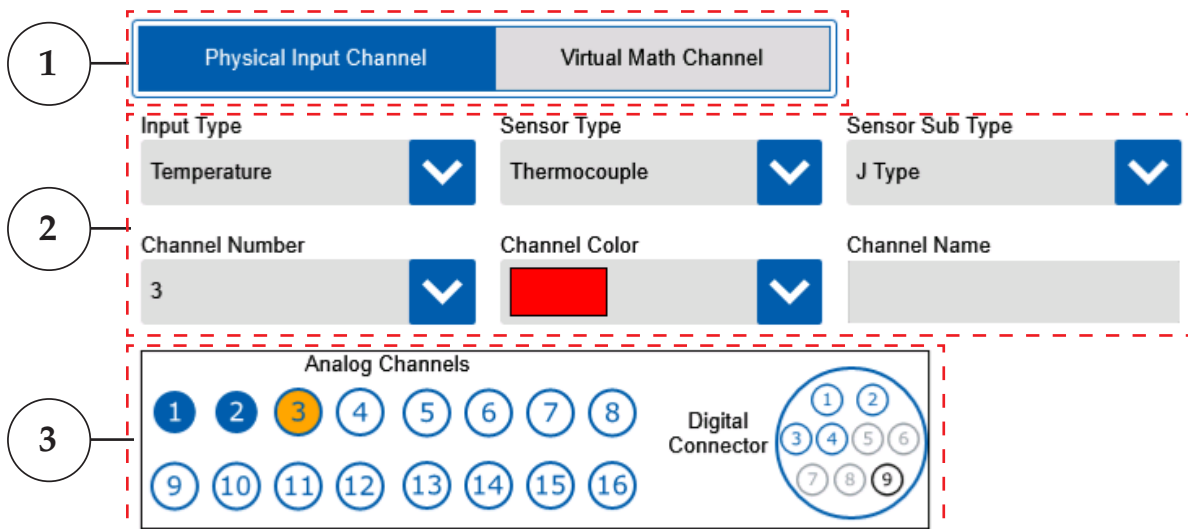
1

Physical Input Channel | Virtual Math Channel

2

Input Type
Temperature

Sensor Type
Thermocouple

Sensor Sub Type
J Type

Channel Number
3

Channel Color

Channel Name

3

Analog Channels

1 2 3 4 5 6 7 8
9 10 11 12 13 14 15 16

Digital Connector

1 2
3 4 5 6
7 8 9